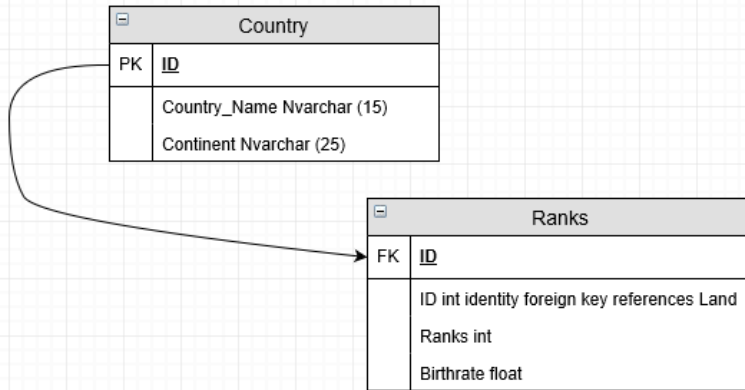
Country

| PK | ID |
|---|---|
| | Country_Name Nvarchar (15) |
| | Continent Nvarchar (25) |

Ranks

| FK | ID |
|---|---|
| | ID int identity foreign key references Land |
| | Ranks int |
| | Birthrate float |